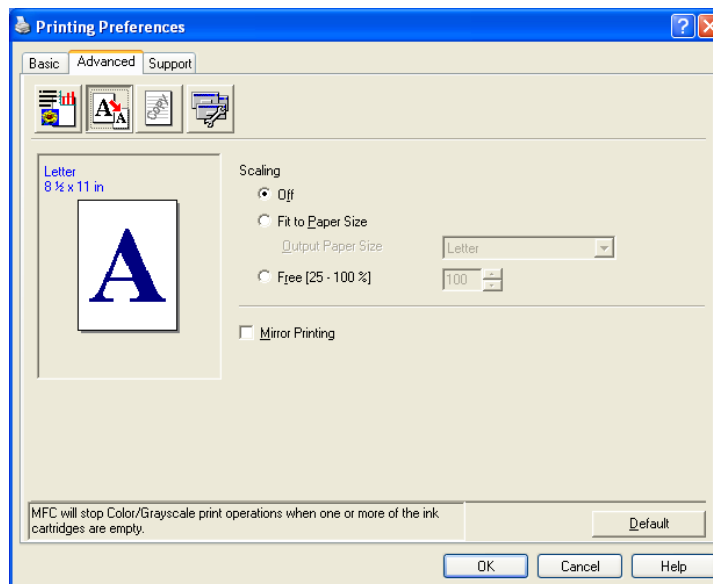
Printing Preferences

?

Basic Advanced Support

Letter
8 ½ x 11 in

A

Scaling

Off

Fit to Paper Size

Output Paper Size Letter

Free [25 - 100 %] 100

Mirror Printing

MFC will stop Color/Grayscale print operations when one or more of the ink cartridges are empty.

Default

OK Cancel Help